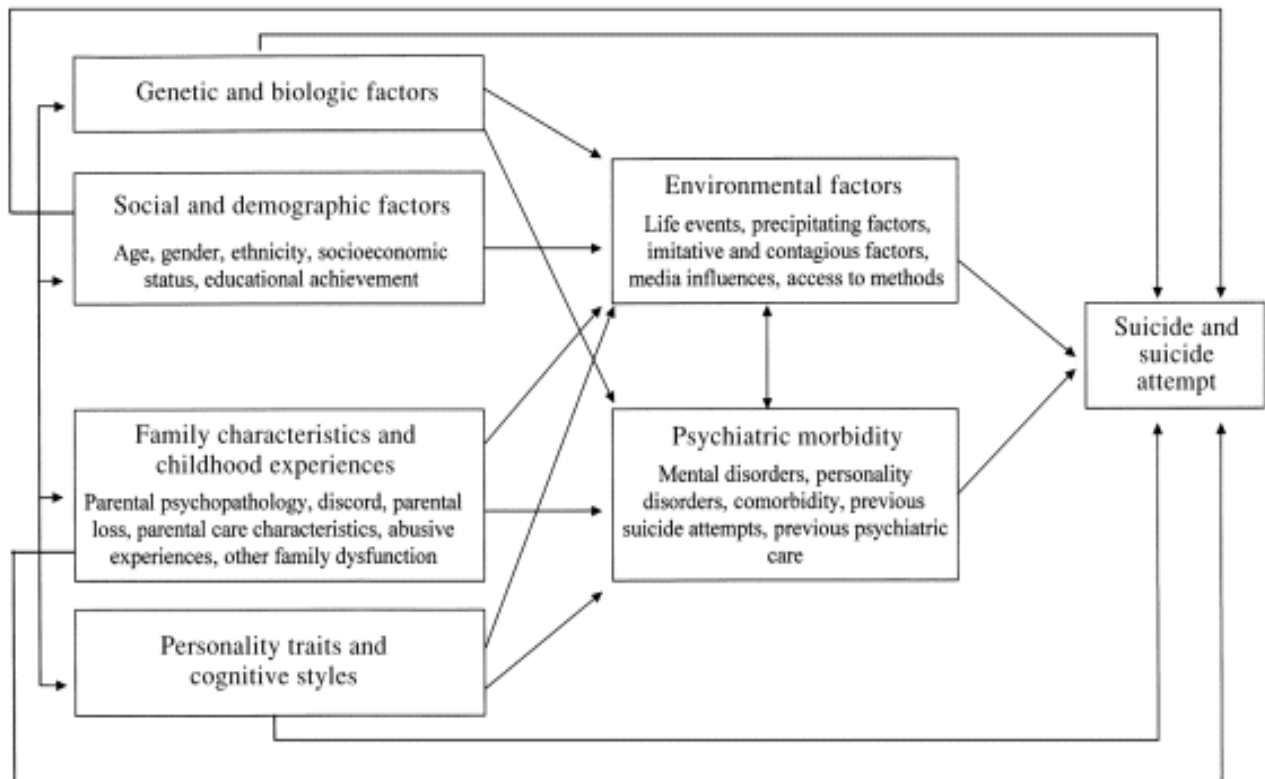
Genetic and biologic factors

Social and demographic factors

Age, gender, ethnicity, socioeconomic status, educational achievement

Family characteristics and childhood experiences

Parental psychopathology, discord, parental loss, parental care characteristics, abusive experiences, other family dysfunction

Personality traits and cognitive styles

Environmental factors

Life events, precipitating factors, imitative and contagious factors, media influences, access to methods

Psychiatric morbidity

Mental disorders, personality disorders, comorbidity, previous suicide attempts, previous psychiatric care

Suicide and suicide attempt